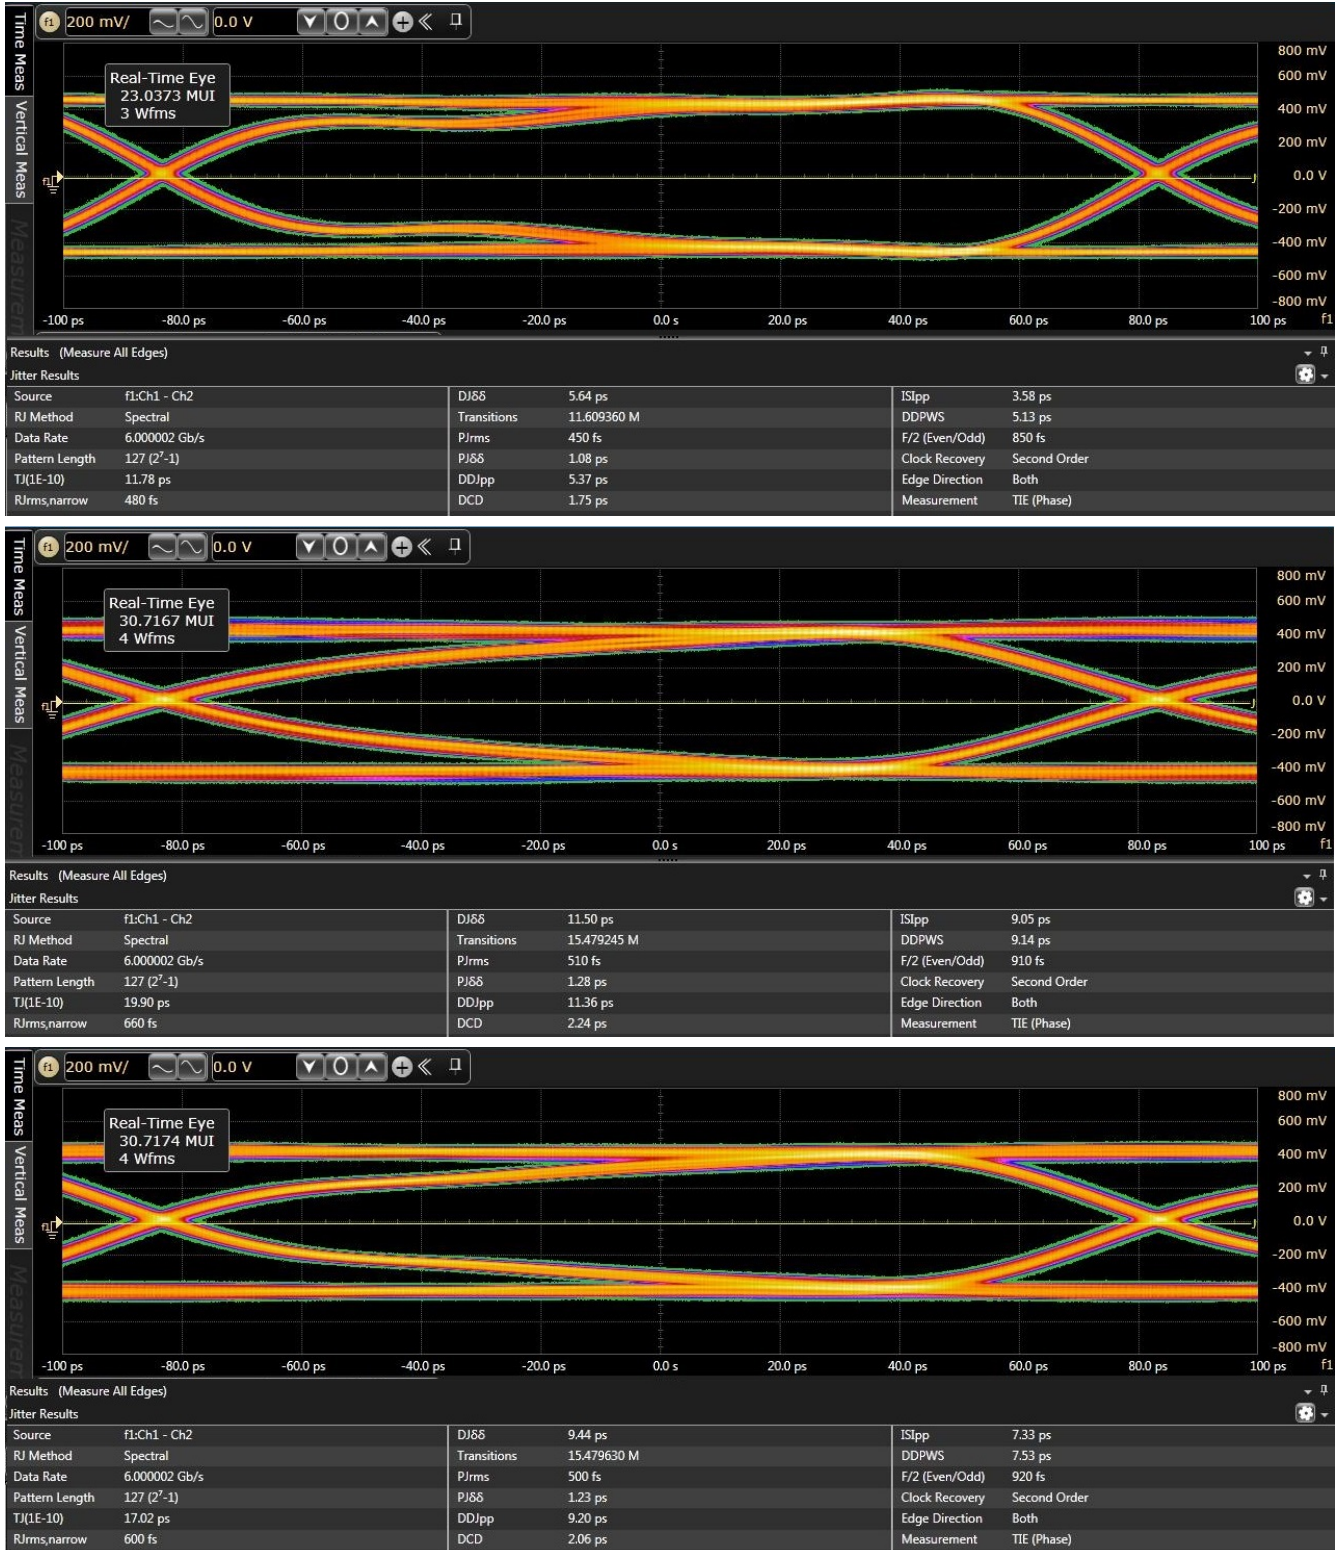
Time Meas Vertical Meas Measurem

f1 200 mV/ 0.0 V

Real-Time Eye
23.0373 MUI
3 Wfms

800 mV
600 mV
400 mV
200 mV
0.0 V
-200 mV
-400 mV
-600 mV
-800 mV

-100 ps -80.0 ps -60.0 ps -40.0 ps -20.0 ps 0.0 s 20.0 ps 40.0 ps 60.0 ps 80.0 ps 100 ps f1

Results (Measure All Edges)
Jitter Results

| | | | | | |
|---|---|---|---|---|---|
| Source | f1:Ch1 - Ch2 | DJδδ | 5.64 ps | ISIpp | 3.58 ps |
| RJ Method | Spectral | Transitions | 11.609360 M | DDPWS | 5.13 ps |
| Data Rate | 6.000002 Gb/s | PJrms | 450 fs | F/2 (Even/Odd) | 850 fs |
| Pattern Length | 127 ($2^7$-1) | PJδδ | 1.08 ps | Clock Recovery | Second Order |
| TJ(1E-10) | 11.78 ps | DDJpp | 5.37 ps | Edge Direction | Both |
| RJrms,narrow | 480 fs | DCD | 1.75 ps | Measurement | TIE (Phase) |

Time Meas Vertical Meas Measurem

f1 200 mV/ 0.0 V

Real-Time Eye
30.7167 MUI
4 Wfms

800 mV
600 mV
400 mV
200 mV
0.0 V
-200 mV
-400 mV
-600 mV
-800 mV

-100 ps -80.0 ps -60.0 ps -40.0 ps -20.0 ps 0.0 s 20.0 ps 40.0 ps 60.0 ps 80.0 ps 100 ps f1

Results (Measure All Edges)
Jitter Results

| | | | | | |
|---|---|---|---|---|---|
| Source | f1:Ch1 - Ch2 | DJδδ | 11.50 ps | ISIpp | 9.05 ps |
| RJ Method | Spectral | Transitions | 15.479245 M | DDPWS | 9.14 ps |
| Data Rate | 6.000002 Gb/s | PJrms | 510 fs | F/2 (Even/Odd) | 910 fs |
| Pattern Length | 127 ($2^7$-1) | PJδδ | 1.28 ps | Clock Recovery | Second Order |
| TJ(1E-10) | 19.90 ps | DDJpp | 11.36 ps | Edge Direction | Both |
| RJrms,narrow | 660 fs | DCD | 2.24 ps | Measurement | TIE (Phase) |

Time Meas Vertical Meas Measurem

f1 200 mV/ 0.0 V

Real-Time Eye
30.7174 MUI
4 Wfms

800 mV
600 mV
400 mV
200 mV
0.0 V
-200 mV
-400 mV
-600 mV
-800 mV

-100 ps -80.0 ps -60.0 ps -40.0 ps -20.0 ps 0.0 s 20.0 ps 40.0 ps 60.0 ps 80.0 ps 100 ps f1

Results (Measure All Edges)
Jitter Results

| | | | | | |
|---|---|---|---|---|---|
| Source | f1:Ch1 - Ch2 | DJδδ | 9.44 ps | ISIpp | 7.33 ps |
| RJ Method | Spectral | Transitions | 15.479630 M | DDPWS | 7.53 ps |
| Data Rate | 6.000002 Gb/s | PJrms | 500 fs | F/2 (Even/Odd) | 920 fs |
| Pattern Length | 127 ($2^7$-1) | PJδδ | 1.23 ps | Clock Recovery | Second Order |
| TJ(1E-10) | 17.02 ps | DDJpp | 9.20 ps | Edge Direction | Both |
| RJrms,narrow | 600 fs | DCD | 2.06 ps | Measurement | TIE (Phase) |